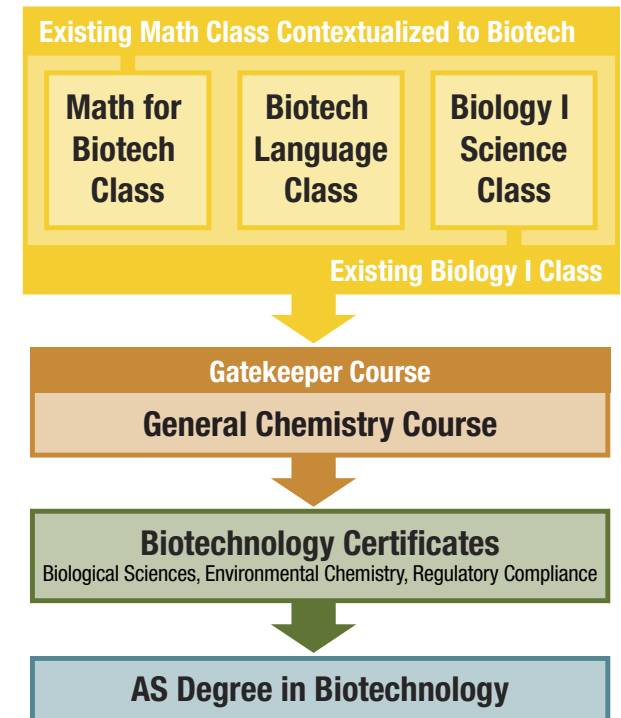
Existing Math Class Contextualized to Biotech

Math for Biotech Class

Biotech Language Class

Biology I Science Class

Existing Biology I Class

Gatekeeper Course

General Chemistry Course

Biotechnology Certificates
Biological Sciences, Environmental Chemistry, Regulatory Compliance

AS Degree in Biotechnology